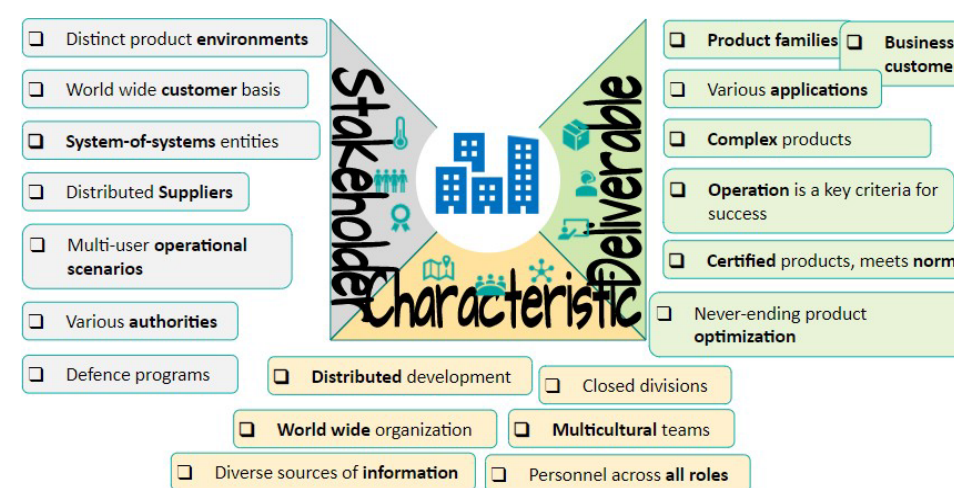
❑ Distinct product **environments**

❑ World wide **customer** basis

❑ **System-of-systems** entities

❑ Distributed **Suppliers**

❑ Multi-user **operational scenarios**

❑ Various **authorities**

❑ Defence programs

Stakeholder

Deliverable

Characteristic

❑ **Product families**

❑ **Business custome**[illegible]

❑ Various **applications**

❑ **Complex** products

❑ **Operation** is a key criteria for success

❑ **Certified** products, meets **norm**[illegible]

❑ Never-ending product **optimization**

❑ **Distributed** development

❑ Closed divisions

❑ **World wide** organization

❑ **Multicultural** teams

❑ Diverse sources of **information**

❑ Personnel across **all roles**